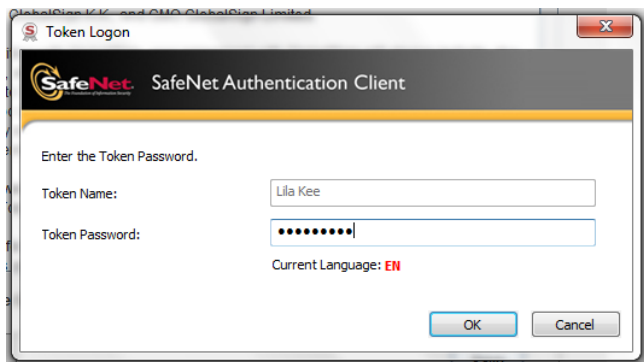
GlobalSign K.K. and GMO GlobalSign Limited

Token Logon

SafeNet. The Foundation of Information Security

SafeNet Authentication Client

Enter the Token Password.

Token Name: Lila Kee

Token Password: •••••••••

Current Language: EN

OK

Cancel